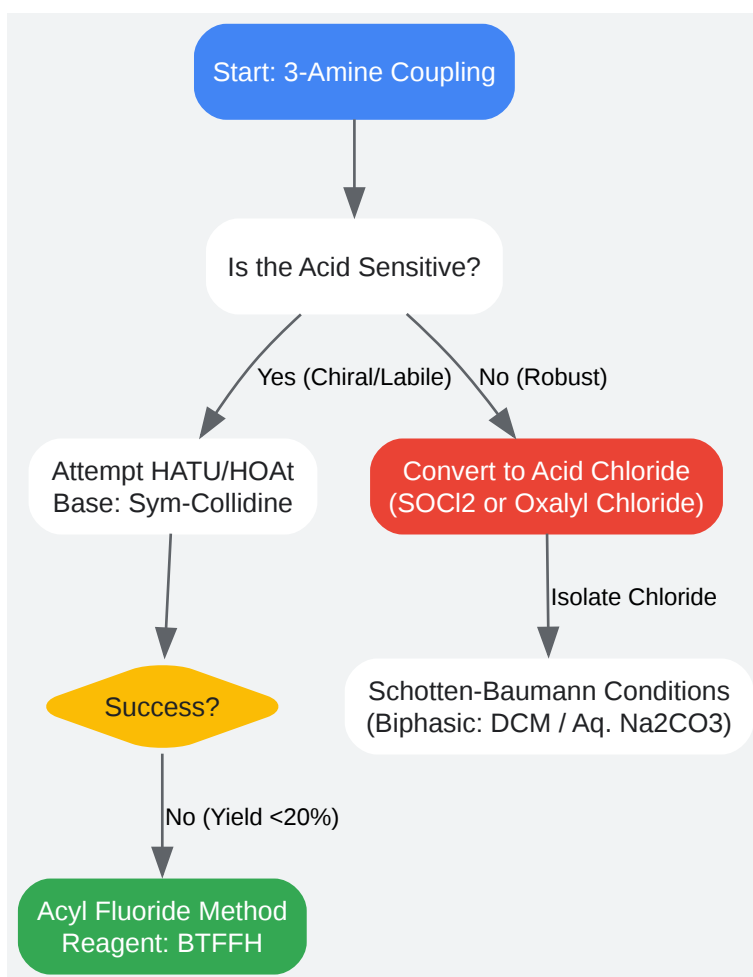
Start: 3-Amine Coupling

Is the Acid Sensitive?

Yes (Chiral/Labile)

No (Robust)

Attempt HATU/HOAt
Base: Sym-Collidine

Convert to Acid Chloride
(SOCl2 or Oxalyl Chloride)

Isolate Chloride

Success?

Schotten-Baumann Conditions
(Biphasic: DCM / Aq. Na2CO3)

No (Yield <20%)

Acyl Fluoride Method
Reagent: BTFFH